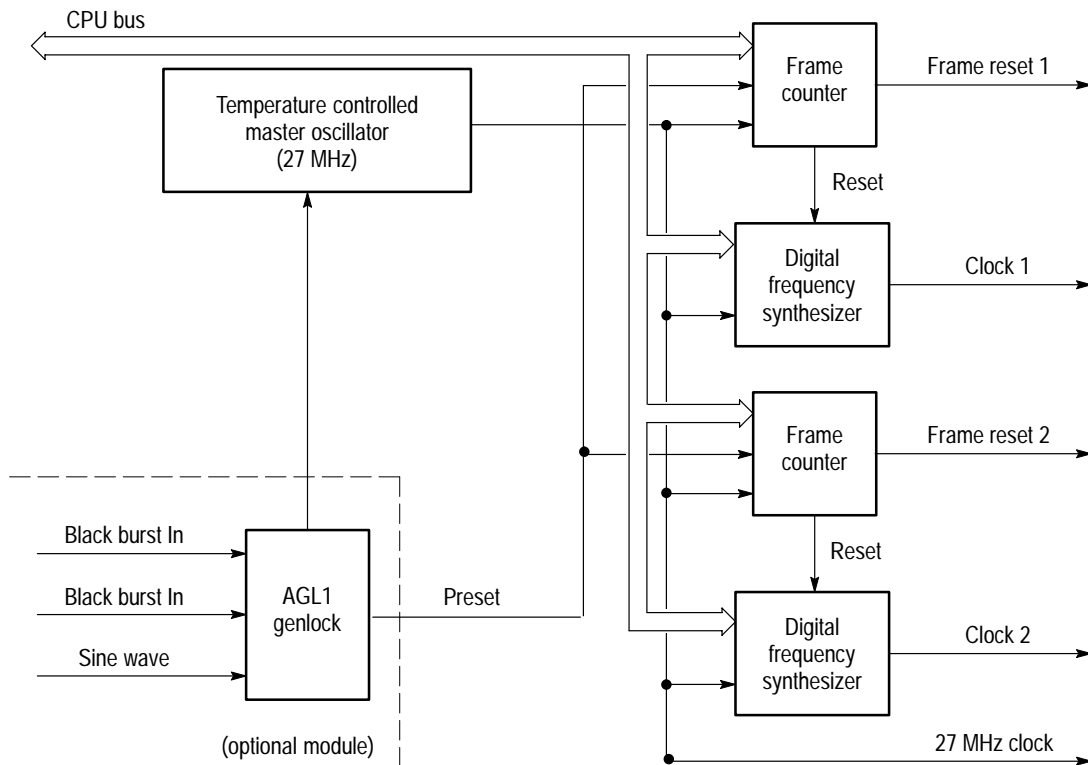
CPU bus

Temperature controlled master oscillator (27 MHz)

Frame counter

Frame reset 1

Reset

Digital frequency synthesizer

Clock 1

Frame counter

Frame reset 2

Reset

Black burst In

Black burst In

Sine wave

AGL1 genlock

Preset

Digital frequency synthesizer

Clock 2

(optional module)

27 MHz clock